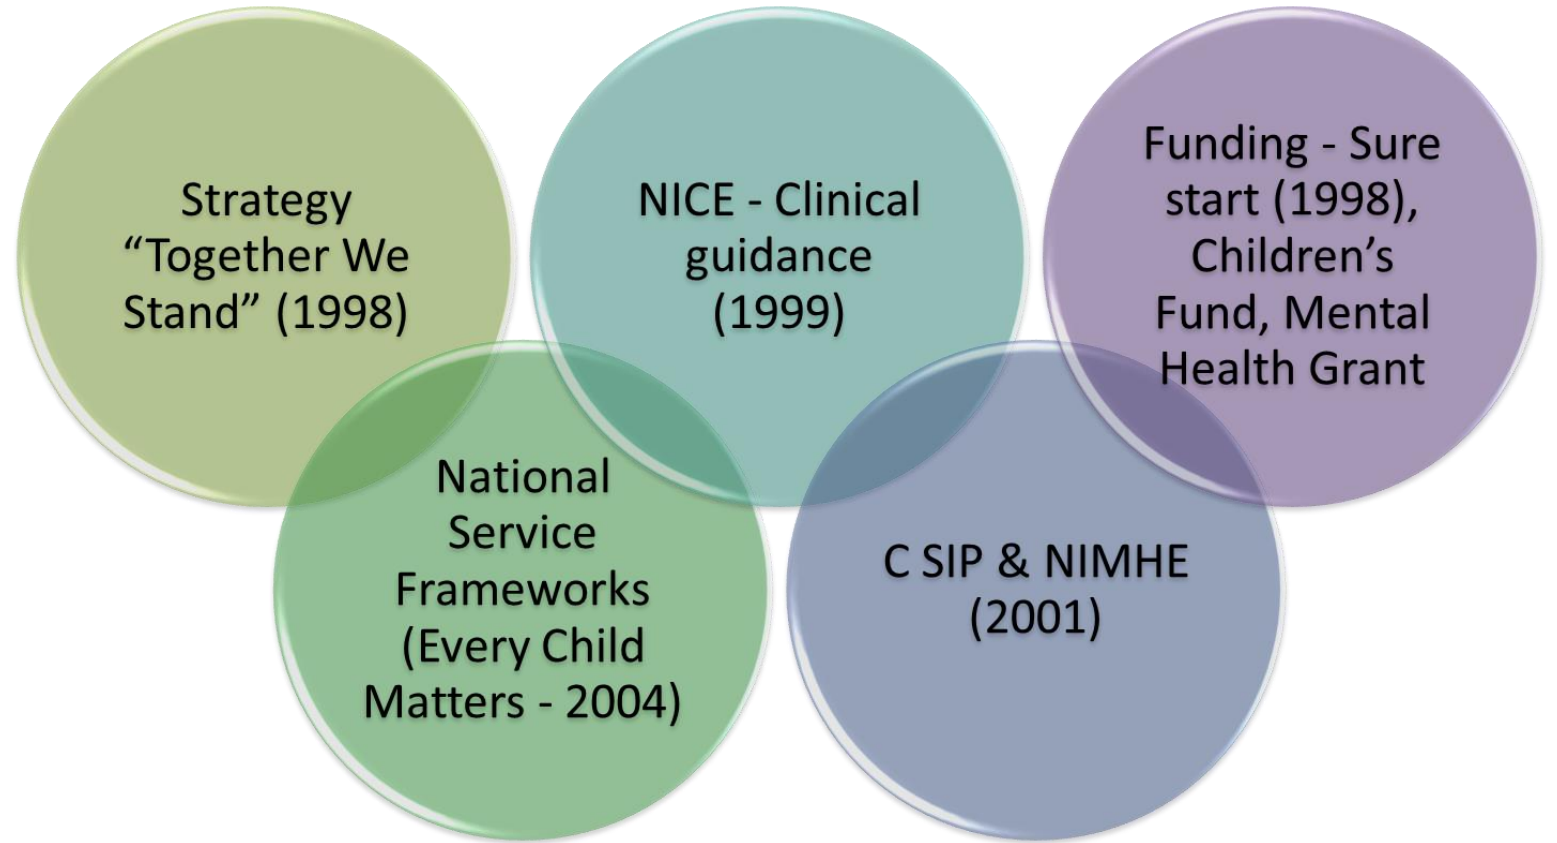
Strategy “Together We Stand” (1998)

NICE - Clinical guidance (1999)

Funding - Sure start (1998), Children’s Fund, Mental Health Grant

National Service Frameworks (Every Child Matters - 2004)

C SIP & NIMHE (2001)